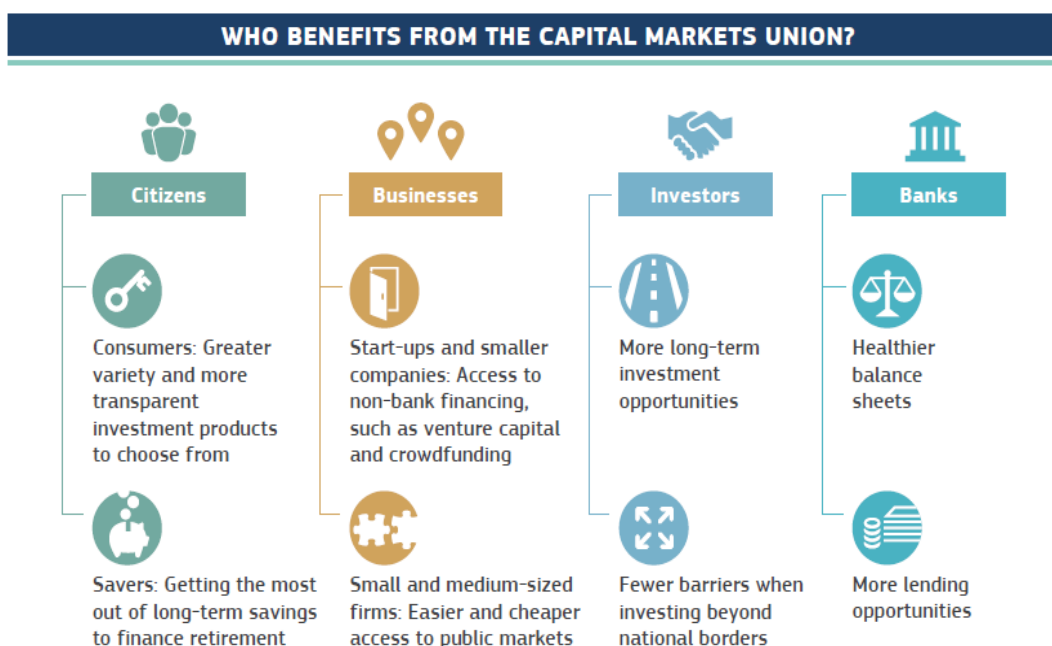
WHO BENEFITS FROM THE CAPITAL MARKETS UNION?

Citizens

Consumers: Greater variety and more transparent investment products to choose from

Savers: Getting the most out of long-term savings to finance retirement

Businesses

Start-ups and smaller companies: Access to non-bank financing, such as venture capital and crowdfunding

Small and medium-sized firms: Easier and cheaper access to public markets

Investors

More long-term investment opportunities

Fewer barriers when investing beyond national borders

Banks

Healthier balance sheets

More lending opportunities